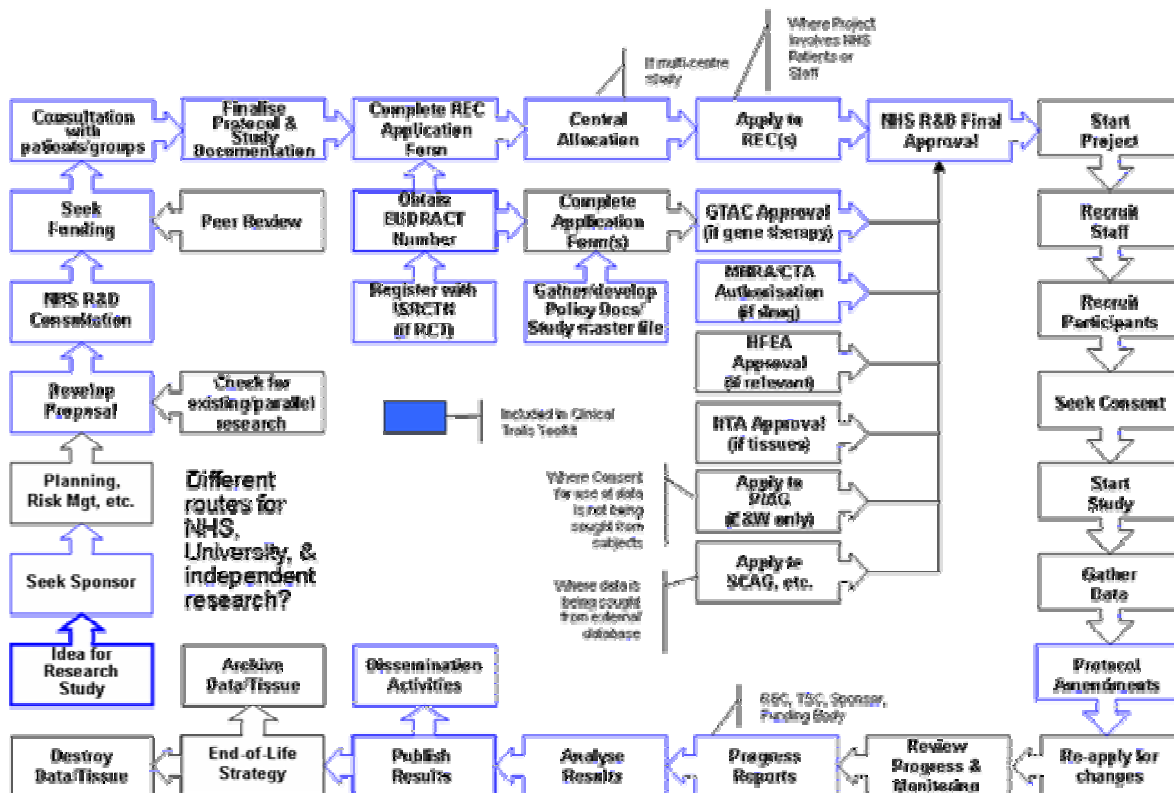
Where Project Involves NHS Patients or Staff

If multi-centre study

Consultation with patients/groups

Finalise Protocol & Study Documentation

Complete REC Application Form

Central Allocation

Apply to REC(s)

NHS R&D Final Approval

Start Project

Seek Funding

Peer Review

Obtain EUDRACT Number

Complete Application Form(s)

GTAC Approval (if gene therapy)

Recruit Staff

NHS R&D Consultation

Register with ISRCTN (if RCT)

Gather/develop Policy Docs/ Study master file

MHRA/CTA Authorisation (if drug)

Recruit Participants

HFEA Approval (if relevant)

Develop Proposal

Check for existing/parallel research

Seek Consent

Included in Clinical Trials Toolkit

HTA Approval (if tissues)

Planning, Risk Mgt, etc.

Different routes for NHS, University, & independent research?

Where Consent for use of data is not being sought from subjects

Apply to PIAG (E&W only)

Start Study

Seek Sponsor

Where data is being sought from external database

Apply to SCAG, etc.

Gather Data

Idea for Research Study

Archive Data/Tissue

Dissemination Activities

Protocol Amendments

REC, TSC, Sponsor, Funding Body

Destroy Data/Tissue

End-of-Life Strategy

Publish Results

Analyse Results

Progress Reports

Review Progress & Monitoring

Re-apply for changes